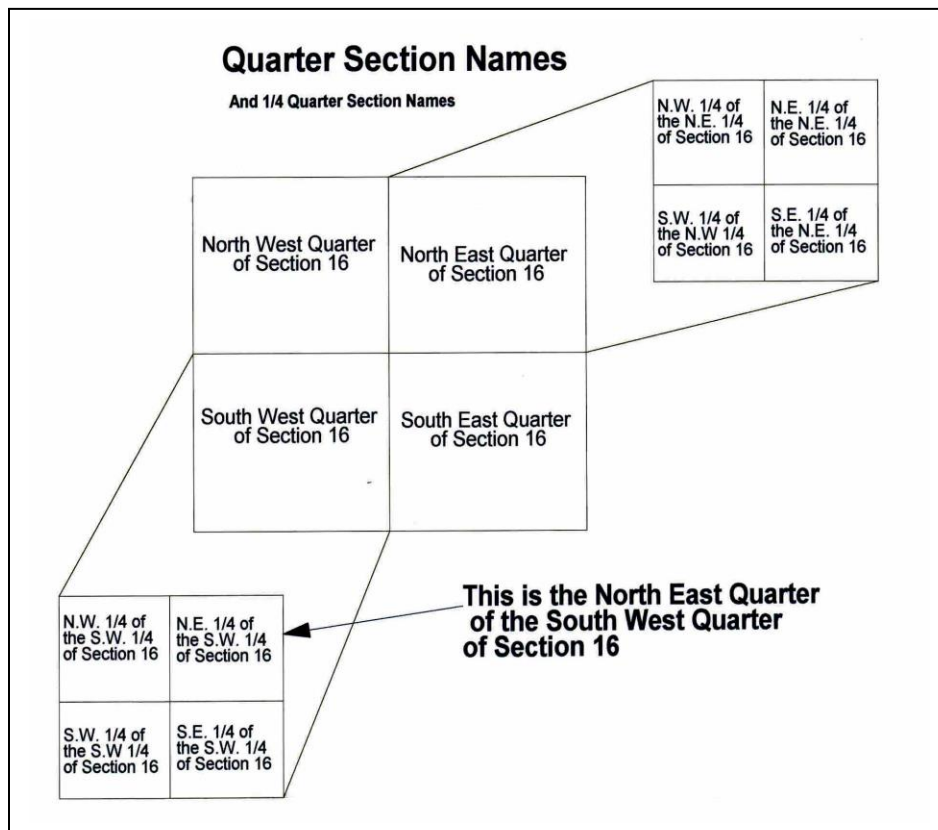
Quarter Section Names

And 1/4 Quarter Section Names

N.W. 1/4 of the N.E. 1/4 of Section 16

N.E. 1/4 of the N.E. 1/4 of Section 16

S.W. 1/4 of the N.W 1/4 of Section 16

S.E. 1/4 of the N.E. 1/4 of Section 16

North West Quarter of Section 16

North East Quarter of Section 16

South West Quarter of Section 16

South East Quarter of Section 16

N.W. 1/4 of the S.W. 1/4 of Section 16

N.E. 1/4 of the S.W. 1/4 of Section 16

This is the North East Quarter of the South West Quarter of Section 16

S.W. 1/4 of the S.W 1/4 of Section 16

S.E. 1/4 of the S.W. 1/4 of Section 16